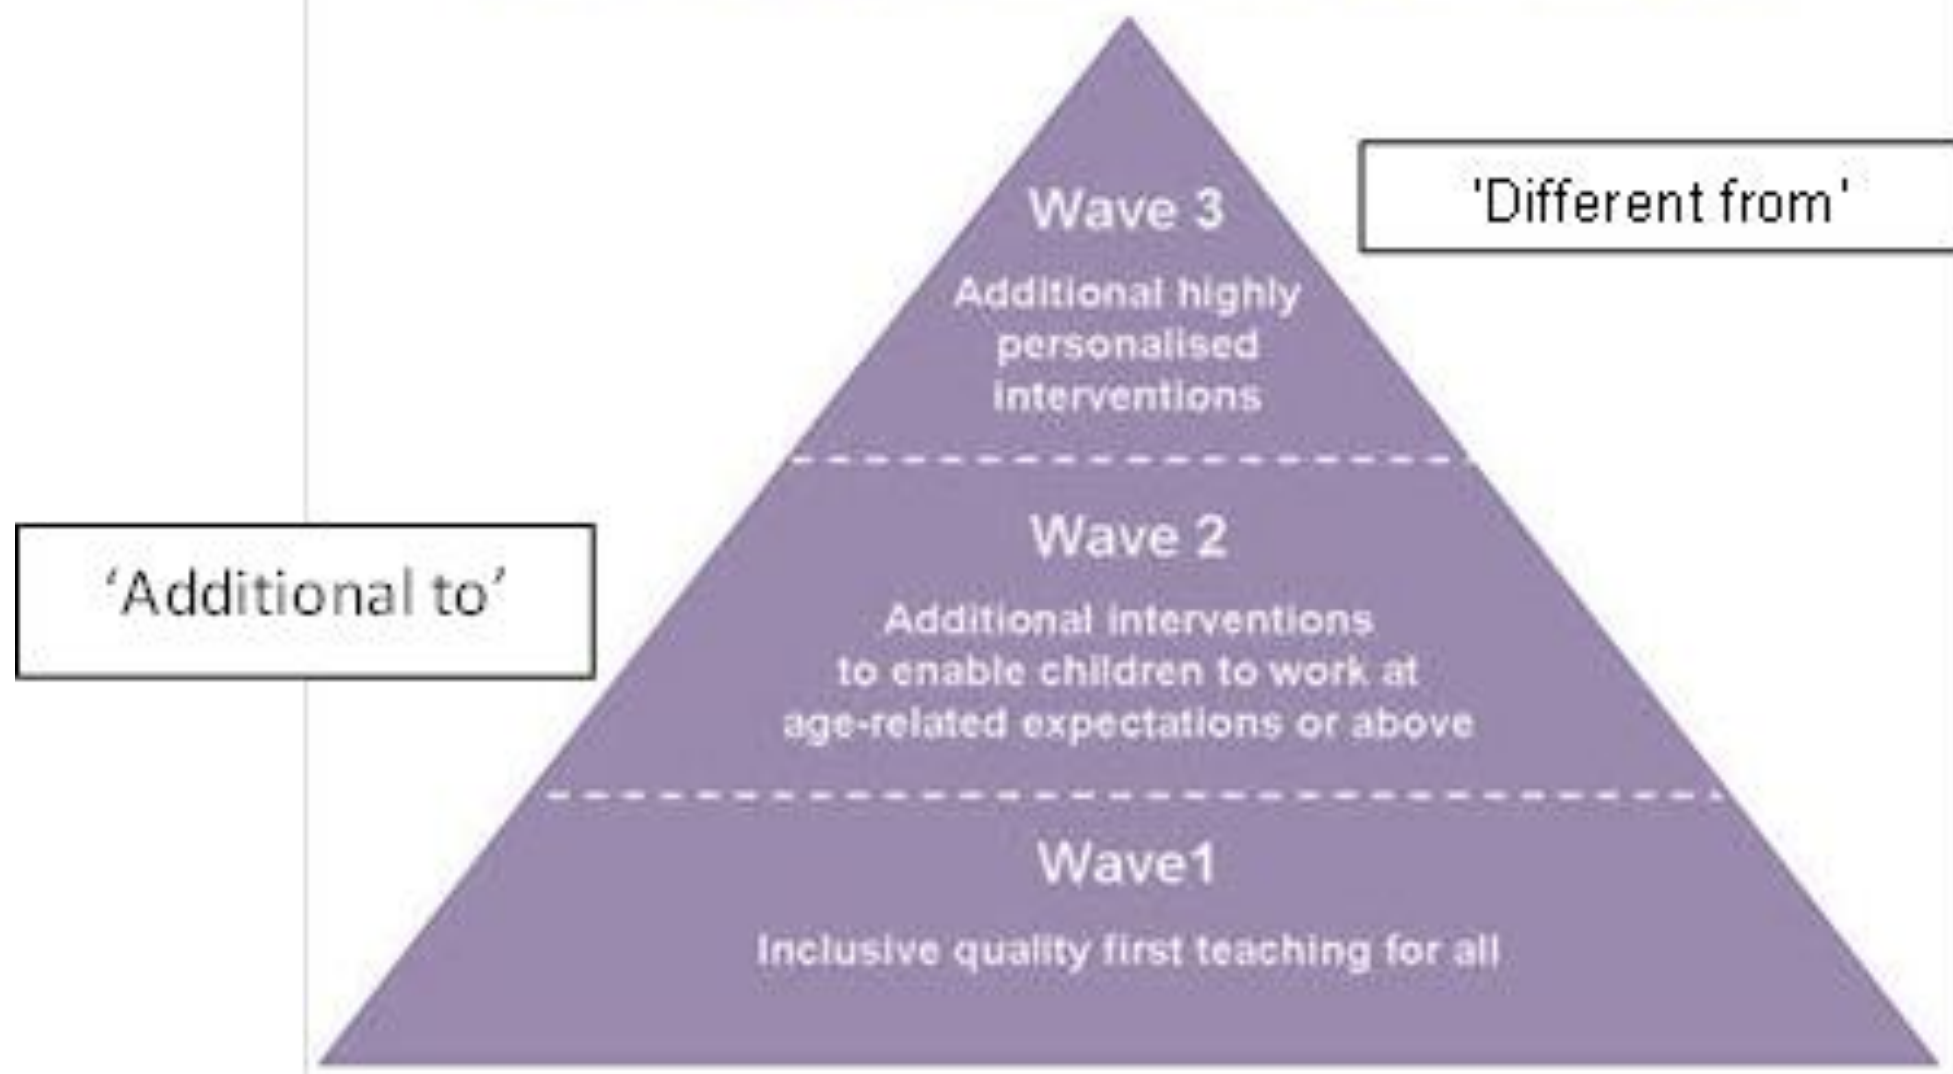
Wave 3

Additional highly personalised interventions

'Different from'

Wave 2

'Additional to'

Additional interventions to enable children to work at age-related expectations or above

Wave1

Inclusive quality first teaching for all